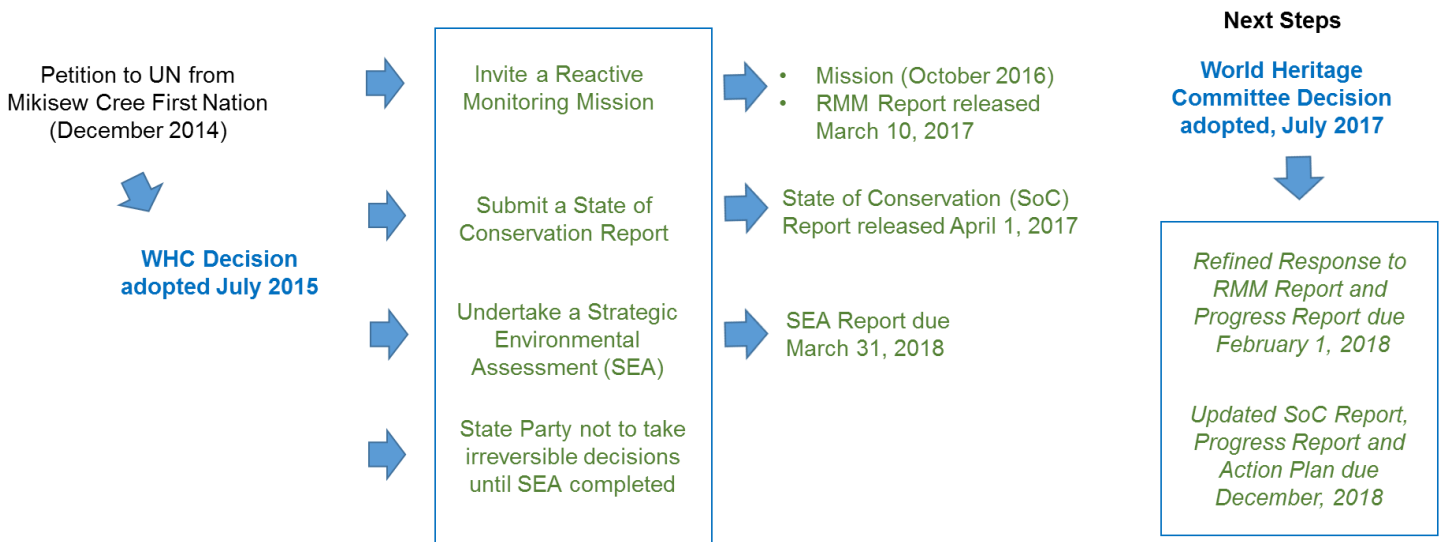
Petition to UN from Mikisew Cree First Nation (December 2014)

WHC Decision adopted July 2015

Invite a Reactive Monitoring Mission

Submit a State of Conservation Report

Undertake a Strategic Environmental Assessment (SEA)

State Party not to take irreversible decisions until SEA completed

• Mission (October 2016)
• RMM Report released March 10, 2017

State of Conservation (SoC) Report released April 1, 2017

SEA Report due March 31, 2018

Next Steps

World Heritage Committee Decision adopted, July 2017

Refined Response to RMM Report and Progress Report due February 1, 2018

Updated SoC Report, Progress Report and Action Plan due December, 2018